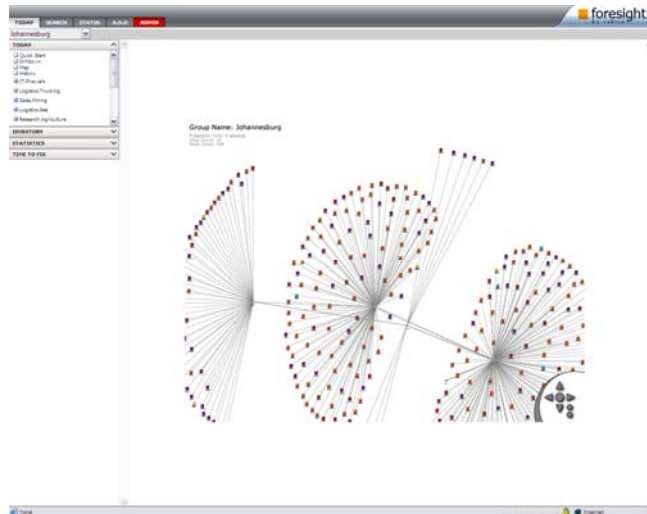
TODAY SEARCH STATUS RULE ADMIN

foresight
by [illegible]

Johannesburg

TODAY
Quick Start
Dashboard
Map
History
IT Prevails
Logistics/Trucking
Sales/Mining
Logistics/Sea
Research Agriculture

INVENTORY
STATISTICS
TIME TO FIX

Group Name: Johannesburg
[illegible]
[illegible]
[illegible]

Done
Internet